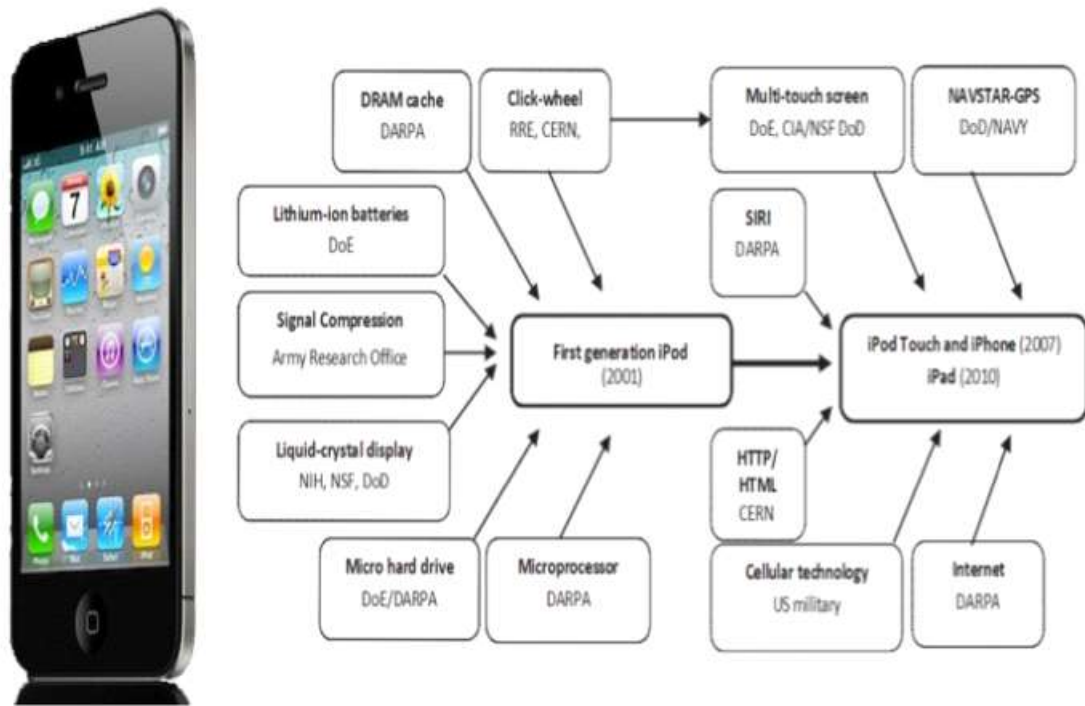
DRAM cache
DARPA

Click-wheel
RRE, CERN,

Multi-touch screen
DoE, CIA/NSF DoD

NAVSTAR-GPS
DoD/NAVY

Lithium-ion batteries
DoE

SIRI
DARPA

Signal Compression
Army Research Office

First generation iPod
(2001)

iPod Touch and iPhone (2007)
iPad (2010)

Liquid-crystal display
NIH, NSF, DoD

HTTP/
HTML
CERN

Micro hard drive
DoE/DARPA

Microprocessor
DARPA

Cellular technology
US military

Internet
DARPA

7